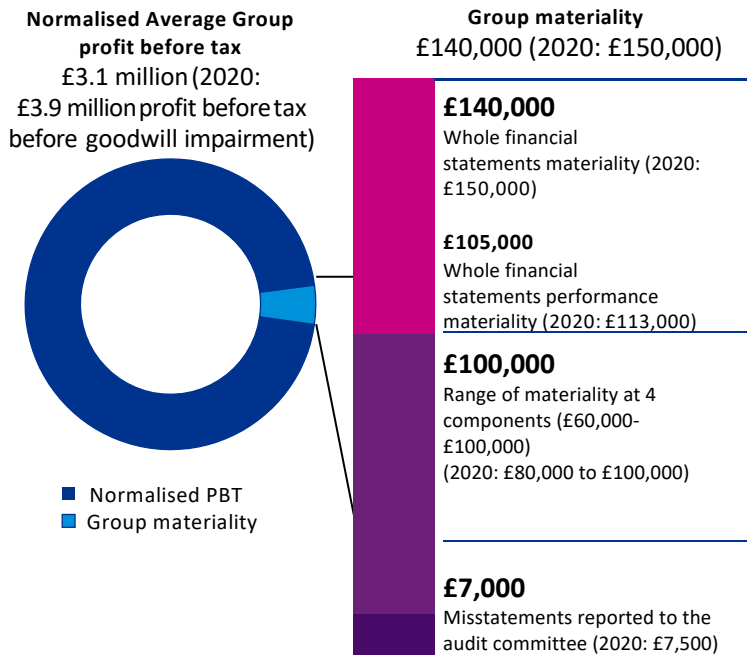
**Normalised Average Group profit before tax**
£3.1 million (2020: £3.9 million profit before tax before goodwill impairment)

Normalised PBT
Group materiality

**Group materiality**
£140,000 (2020: £150,000)

**£140,000**
Whole financial statements materiality (2020: £150,000)

**£105,000**
Whole financial statements performance materiality (2020: £113,000)

**£100,000**
Range of materiality at 4 components (£60,000-£100,000)
(2020: £80,000 to £100,000)

**£7,000**
Misstatements reported to the audit committee (2020: £7,500)